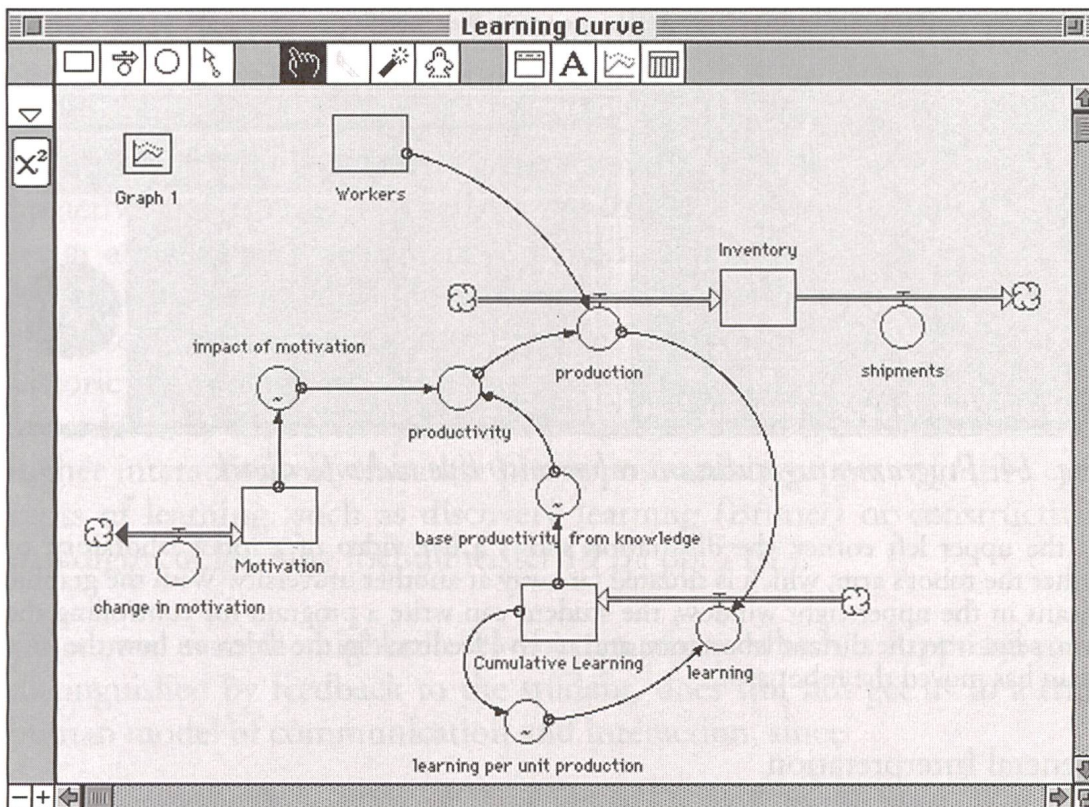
Learning Curve

A

$X^2$

Graph 1

Workers

Inventory

impact of motivation

production

shipments

productivity

base productivity from knowledge

Motivation

change in motivation

Cumulative Learning

learning

learning per unit production